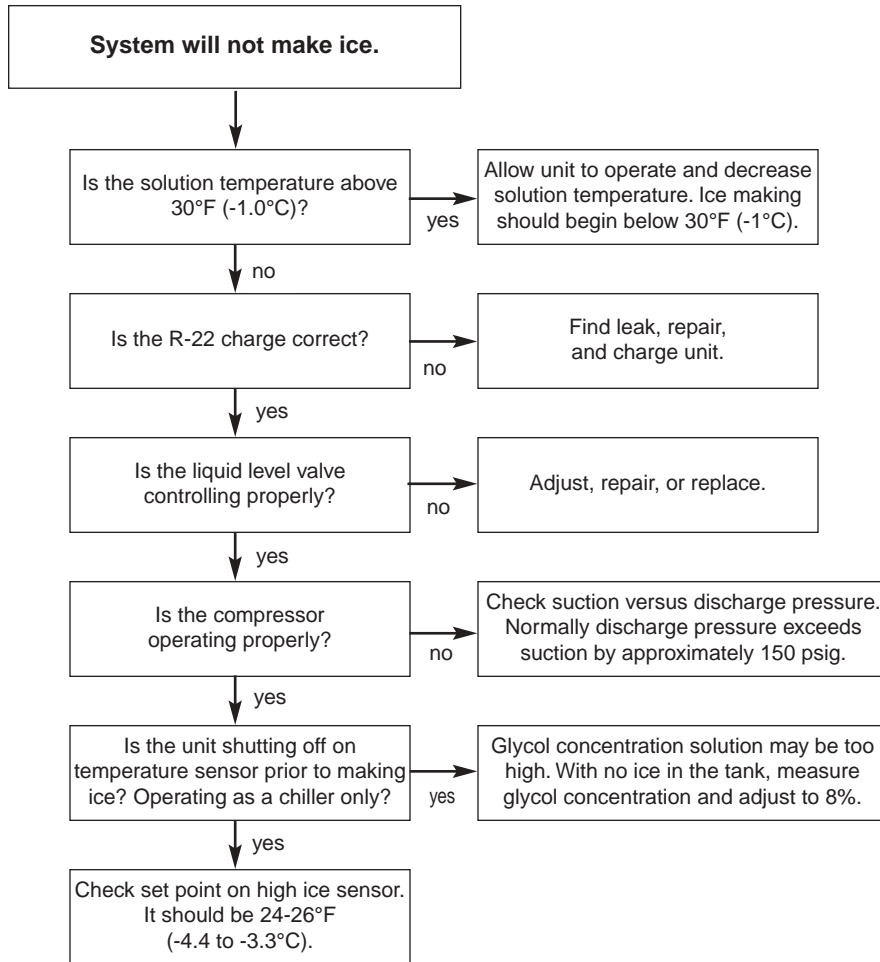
**System will not make ice.**

Is the solution temperature above 30°F (-1.0°C)?

yes

Allow unit to operate and decrease solution temperature. Ice making should begin below 30°F (-1°C).

no

Is the R-22 charge correct?

no

Find leak, repair, and charge unit.

yes

Is the liquid level valve controlling properly?

no

Adjust, repair, or replace.

yes

Is the compressor operating properly?

no

Check suction versus discharge pressure. Normally discharge pressure exceeds suction by approximately 150 psig.

yes

Is the unit shutting off on temperature sensor prior to making ice? Operating as a chiller only?

yes

Glycol concentration solution may be too high. With no ice in the tank, measure glycol concentration and adjust to 8%.

yes

Check set point on high ice sensor. It should be 24-26°F (-4.4 to -3.3°C).